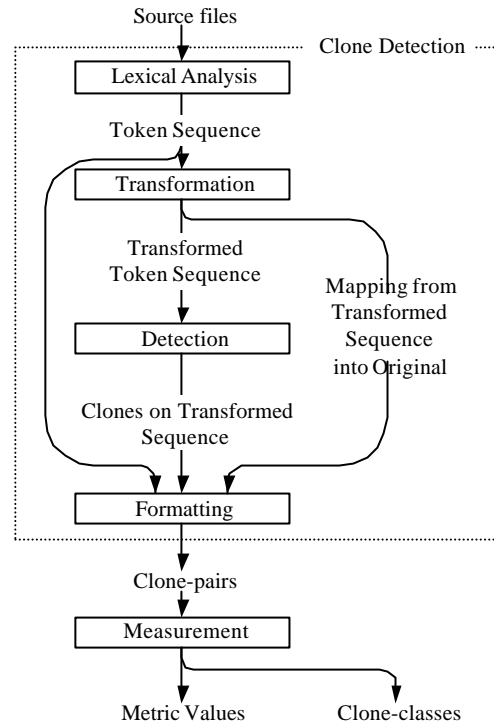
Source files

Clone Detection

Lexical Analysis

Token Sequence

Transformation

Transformed Token Sequence

Mapping from Transformed Sequence into Original

Detection

Clones on Transformed Sequence

Formatting

Clone-pairs

Measurement

Metric Values

Clone-classes